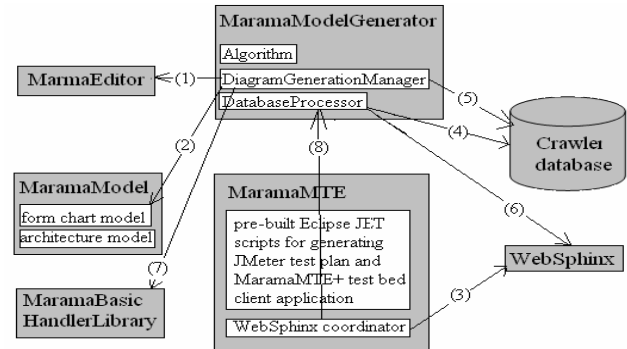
MaramaModelGenerator

Algorithm

DiagramGenerationManager

DatabaseProcessor

MarmaEditor

(1)

(2)

(5)

(4)

(8)

(6)

(7)

(3)

Crawler database

MaramaModel

form chart model

architecture model

MaramaMTE

pre-built Eclipse JET scripts for generating JMeter test plan and MaramaMTE+ test bed client application

WebSphinx coordinator

WebSphinx

MaramaBasic HandlerLibrary